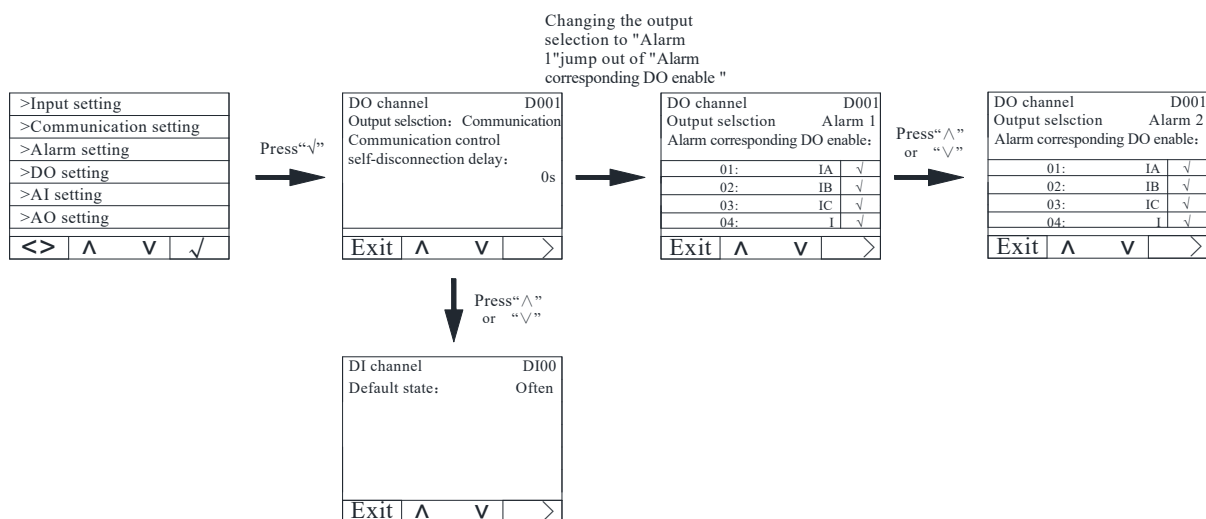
Changing the output selection to "Alarm 1"jump out of "Alarm corresponding DO enable "

>Input setting
>Communication setting
>Alarm setting
>DO setting
>AI setting
>AO setting
<> ∧ ∨ √

Press“√”

DO channel D001
Output selsction：Communication
Communication control self-disconnection delay：
0s
Exit ∧ ∨ >

DO channel D001
Output selsction Alarm 1
Alarm corresponding DO enable：

| | | |
|---|---|---|
| 01: | IA | √ |
| 02: | IB | √ |
| 03: | IC | √ |
| 04: | I | √ |

Exit ∧ ∨ >

Press“∧” or “∨”

DO channel D001
Output selsction Alarm 2
Alarm corresponding DO enable：

| | | |
|---|---|---|
| 01: | IA | √ |
| 02: | IB | √ |
| 03: | IC | √ |
| 04: | I | √ |

Exit ∧ ∨ >

Press“∧” or “∨”

DI channel DI00
Default state： Often
Exit ∧ ∨ >